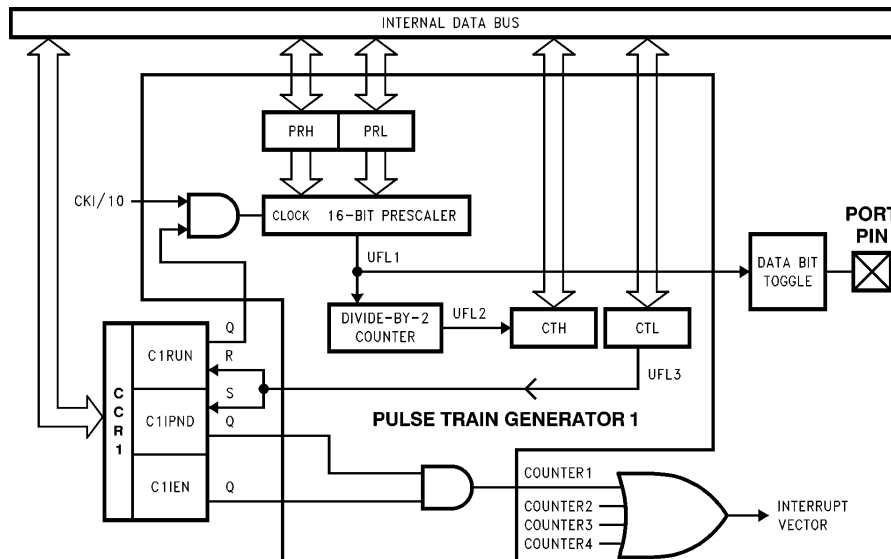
INTERNAL DATA BUS

PRH
PRL

CKI/10

CLOCK 16-BIT PRESCALER

UFL1

PORT
PIN

DATA BIT TOGGLE

DIVIDE-BY-2 COUNTER

UFL2

CTH

CTL

UFL3

C C R 1

C1RUN
Q
R
S

C1IPND
Q

C1IEN
Q

PULSE TRAIN GENERATOR 1

COUNTER1
COUNTER2
COUNTER3
COUNTER4

INTERRUPT VECTOR